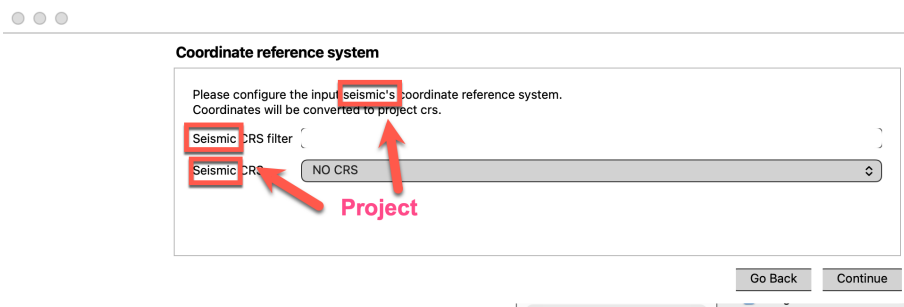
Coordinate reference system

Please configure the input seismic's coordinate reference system.
Coordinates will be converted to project crs.

Seismic CRS filter

Seismic CRS

NO CRS

Project

Go Back

Continue